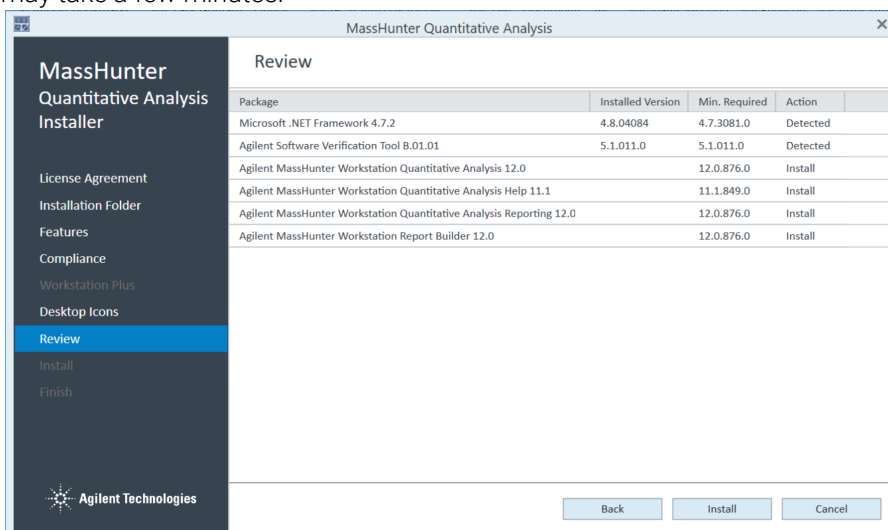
may take a few minutes.

MassHunter Quantitative Analysis

MassHunter Quantitative Analysis Installer

License Agreement
Installation Folder
Features
Compliance
Workstation Plus
Desktop Icons
Review
Install
Finish

Agilent Technologies

Review

| Package | Installed Version | Min. Required | Action |
|---|---|---|---|
| Microsoft .NET Framework 4.7.2 | 4.8.04084 | 4.7.3081.0 | Detected |
| Agilent Software Verification Tool B.01.01 | 5.1.011.0 | 5.1.011.0 | Detected |
| Agilent MassHunter Workstation Quantitative Analysis 12.0 | | 12.0.876.0 | Install |
| Agilent MassHunter Workstation Quantitative Analysis Help 11.1 | | 11.1.849.0 | Install |
| Agilent MassHunter Workstation Quantitative Analysis Reporting 12.0 | | 12.0.876.0 | Install |
| Agilent MassHunter Workstation Report Builder 12.0 | | 12.0.876.0 | Install |

Back Install Cancel